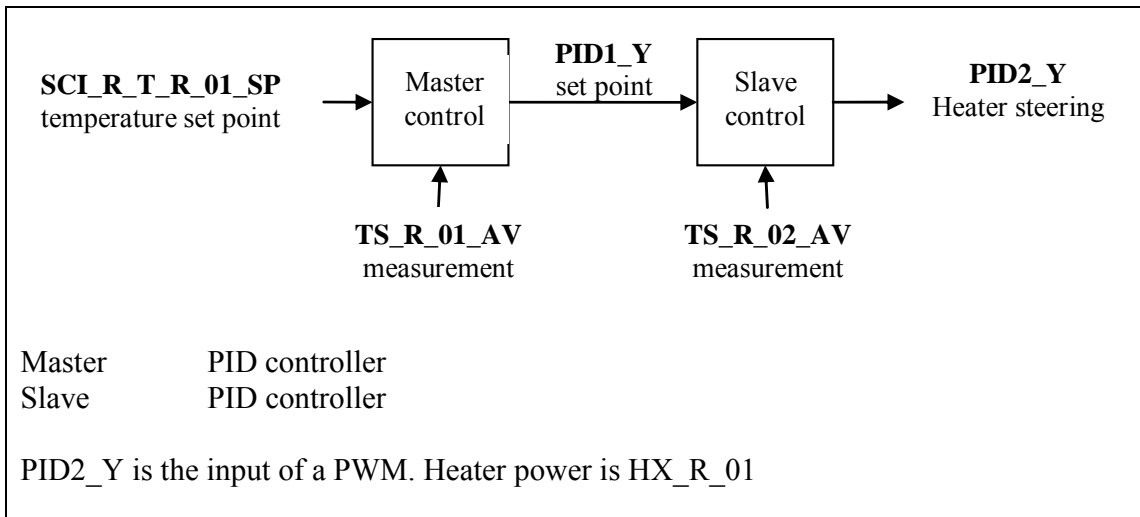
**SCI_R_T_R_01_SP**
temperature set point

Master control

**PID1_Y**
set point

Slave control

**PID2_Y**
Heater steering

**TS_R_01_AV**
measurement

**TS_R_02_AV**
measurement

Master PID controller
Slave PID controller

PID2_Y is the input of a PWM. Heater power is HX_R_01